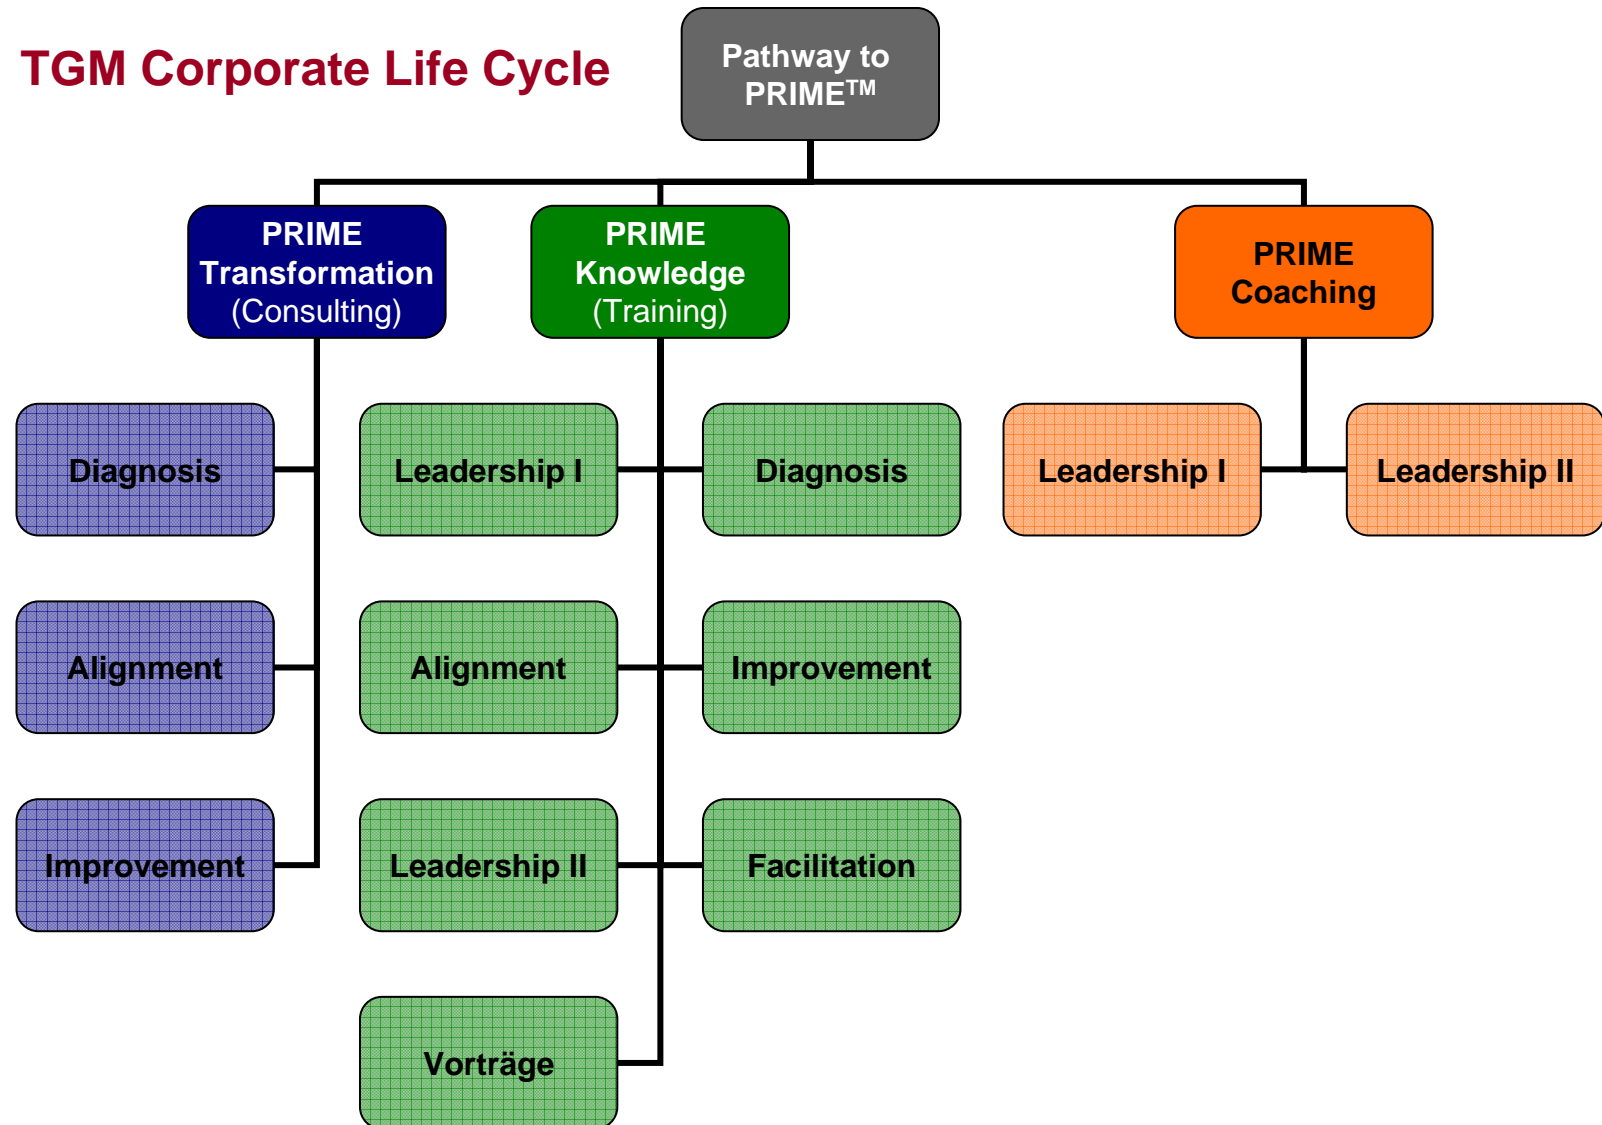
TGM Corporate Life Cycle

Pathway to PRIME$^{TM}$

PRIME Transformation (Consulting)

PRIME Knowledge (Training)

PRIME Coaching

Diagnosis

Alignment

Improvement

Leadership I

Alignment

Leadership II

Vorträge

Diagnosis

Improvement

Facilitation

Leadership I

Leadership II